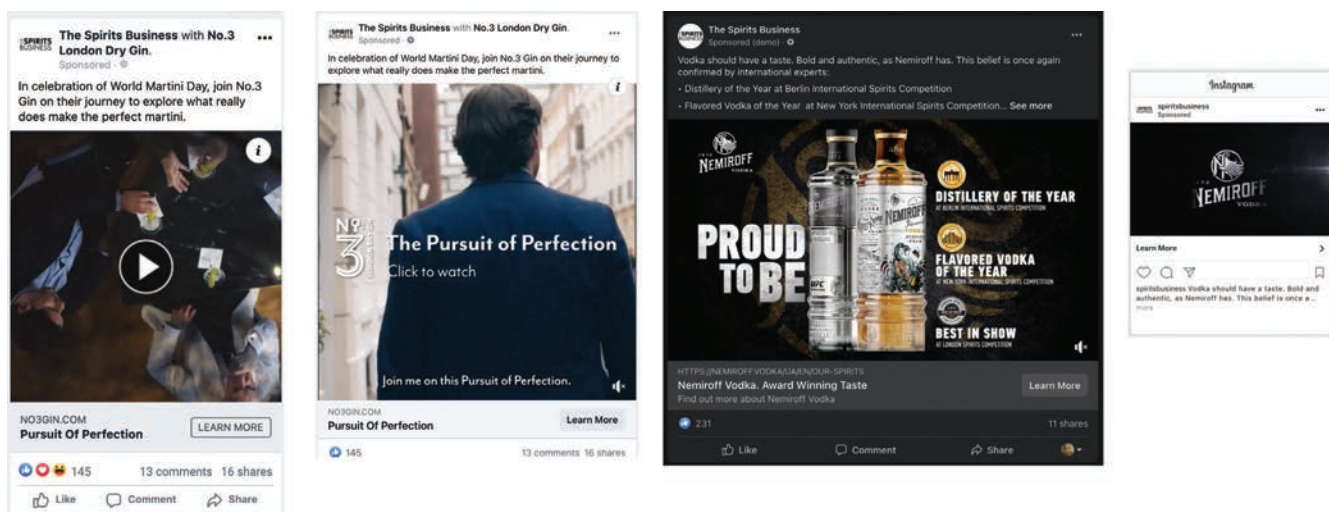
SPIRITS BUSINESS The Spirits Business with No.3 London Dry Gin. ...
Sponsored ·

In celebration of World Martini Day, join No.3 Gin on their journey to explore what really does make the perfect martini.

i

NO3GIN.COM
Pursuit Of Perfection
LEARN MORE

145 13 comments 16 shares

Like Comment Share

SPIRITS BUSINESS The Spirits Business with No.3 London Dry Gin. ...
Sponsored ·

In celebration of World Martini Day, join No.3 Gin on their journey to explore what really does make the perfect martini.

i

No 3

The Pursuit of Perfection
Click to watch

Join me on this Pursuit of Perfection.

NO3GIN.COM
Pursuit Of Perfection
Learn More

145 13 comments 16 shares

The Spirits Business ...
Sponsored (demo) ·

Vodka should have a taste. Bold and authentic, as Nemiroff has. This belief is once again confirmed by international experts:

• Distillery of the Year at Berlin International Spirits Competition

• Flavored Vodka of the Year at New York International Spirits Competition... See more

NEMIROFF

PROUD TO BE

DISTILLERY OF THE YEAR
AT BERLIN INTERNATIONAL SPIRITS COMPETITION

FLAVORED VODKA OF THE YEAR
AT NEW YORK INTERNATIONAL SPIRITS COMPETITION

BEST IN SHOW
AT LONDON SPIRITS COMPETITION

HTTPS://NEMIROFF.VODKA/UA/EN/OUR-SPIRITS
Nemiroff Vodka. Award Winning Taste
Find out more about Nemiroff Vodka
Learn More

231 11 shares

Like Comment Share

Instagram

spiritsbusiness
Sponsored ...

NEMIROFF
VODKA

Learn More >

spiritsbusiness Vodka should have a taste. Bold and authentic, as Nemiroff has. This belief is once a... more